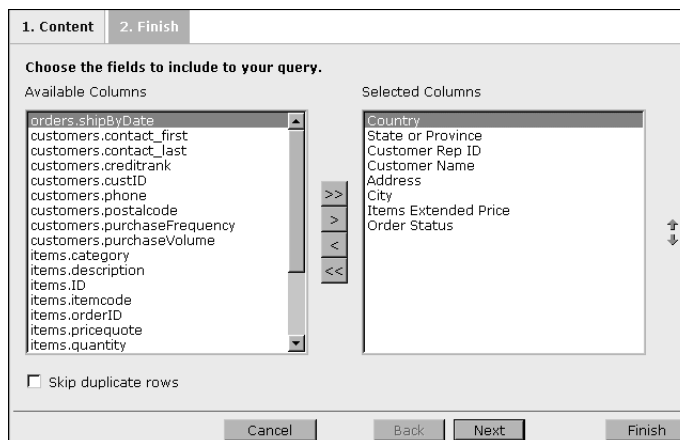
1. Content 2. Finish

Choose the fields to include to your query.

Available Columns

orders.shipByDate
customers.contact_first
customers.contact_last
customers.creditrank
customers.custID
customers.phone
customers.postalcode
customers.purchaseFrequency
customers.purchaseVolume
items.category
items.description
items.ID
items.itemcode
items.orderID
items.pricequote
items.quantity

>>
>
<
<<

Selected Columns

Country
State or Province
Customer Rep ID
Customer Name
Address
City
Items Extended Price
Order Status

Skip duplicate rows

Cancel Back Next Finish